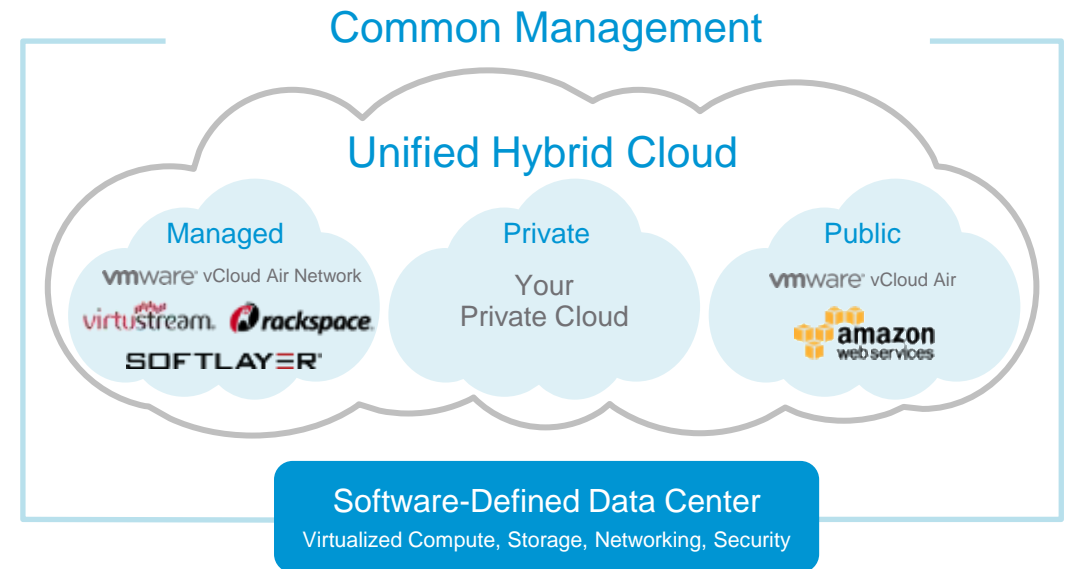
Common Management

Unified Hybrid Cloud

Managed

vmware® vCloud Air Network

virtustream. rackspace.

SOFTLAYER®

Private

Your Private Cloud

Public

vmware® vCloud Air

amazon web services

Software-Defined Data Center

Virtualized Compute, Storage, Networking, Security